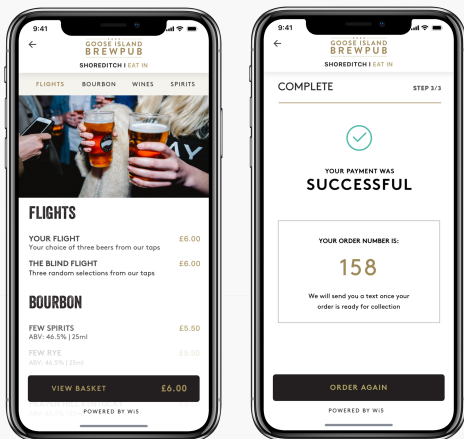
9:41

GOOSE ISLAND BREWPUB

SHOREDITCH | EAT IN

FLIGHTS BOURBON WINES SPIRITS

FLIGHTS

YOUR FLIGHT £6.00
Your choice of three beers from our taps

THE BLIND FLIGHT £6.00
Three random selections from our taps

BOURBON

FEW SPIRITS £5.50
ABV: 46.5% | 25ml

FEW RYE £5.50
ABV: 46.5% | 25ml

VIEW BASKET £6.00

POWERED BY Wi5

9:41

GOOSE ISLAND BREWPUB

SHOREDITCH | EAT IN

COMPLETE STEP 3/3

YOUR PAYMENT WAS

SUCCESSFUL

YOUR ORDER NUMBER IS:

158

We will send you a text once your order is ready for collection

ORDER AGAIN

POWERED BY Wi5